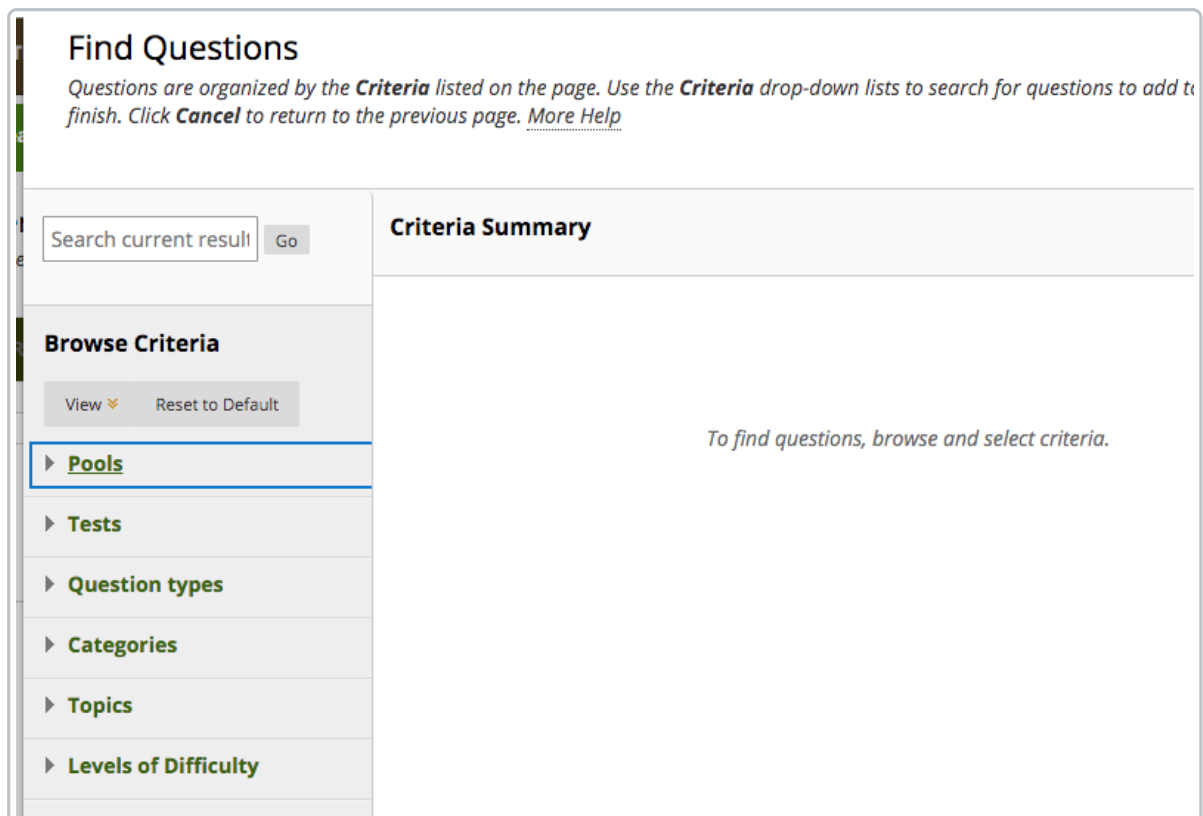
Find Questions

Questions are organized by the Criteria listed on the page. Use the Criteria drop-down lists to search for questions to add t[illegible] finish. Click Cancel to return to the previous page. More Help

Search current result

Go

Criteria Summary

Browse Criteria

View

Reset to Default

Pools

Tests

Question types

Categories

Topics

Levels of Difficulty

To find questions, browse and select criteria.